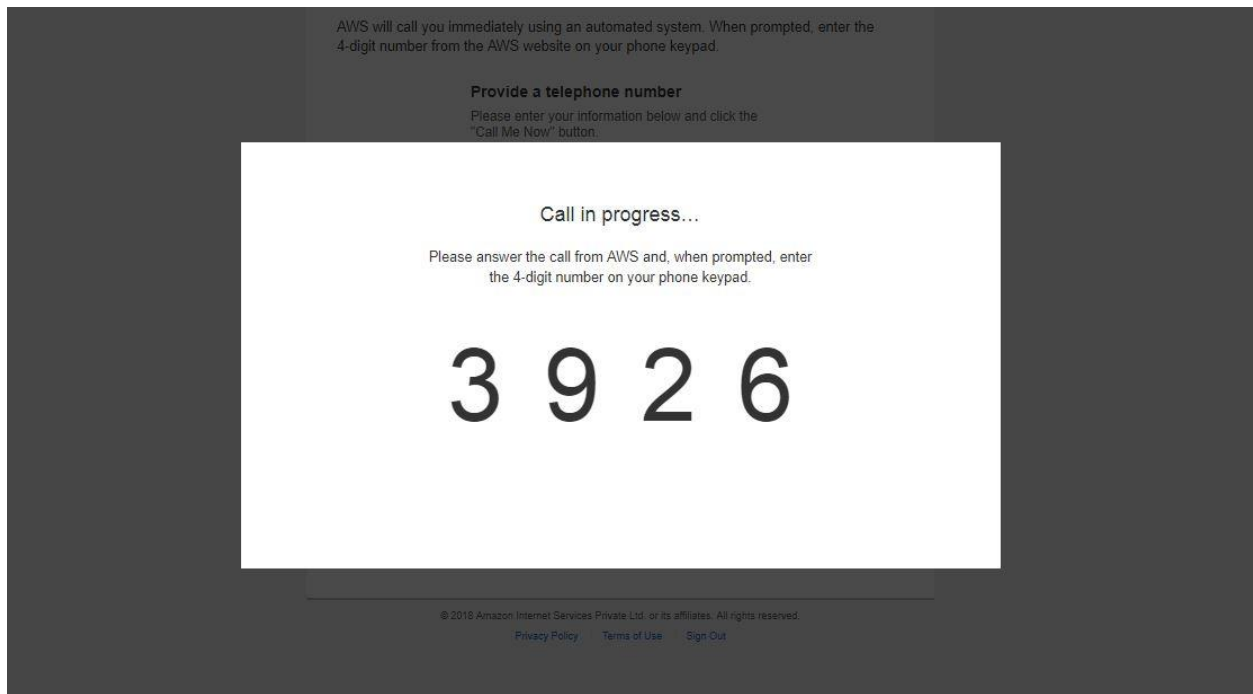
AWS will call you immediately using an automated system. When prompted, enter the 4-digit number from the AWS website on your phone keypad.

Provide a telephone number

Please enter your information below and click the "Call Me Now" button.

Call in progress...

Please answer the call from AWS and, when prompted, enter the 4-digit number on your phone keypad.

3 9 2 6

© 2018 Amazon Internet Services Private Ltd. or its affiliates. All rights reserved.

Privacy Policy Terms of Use Sign Out